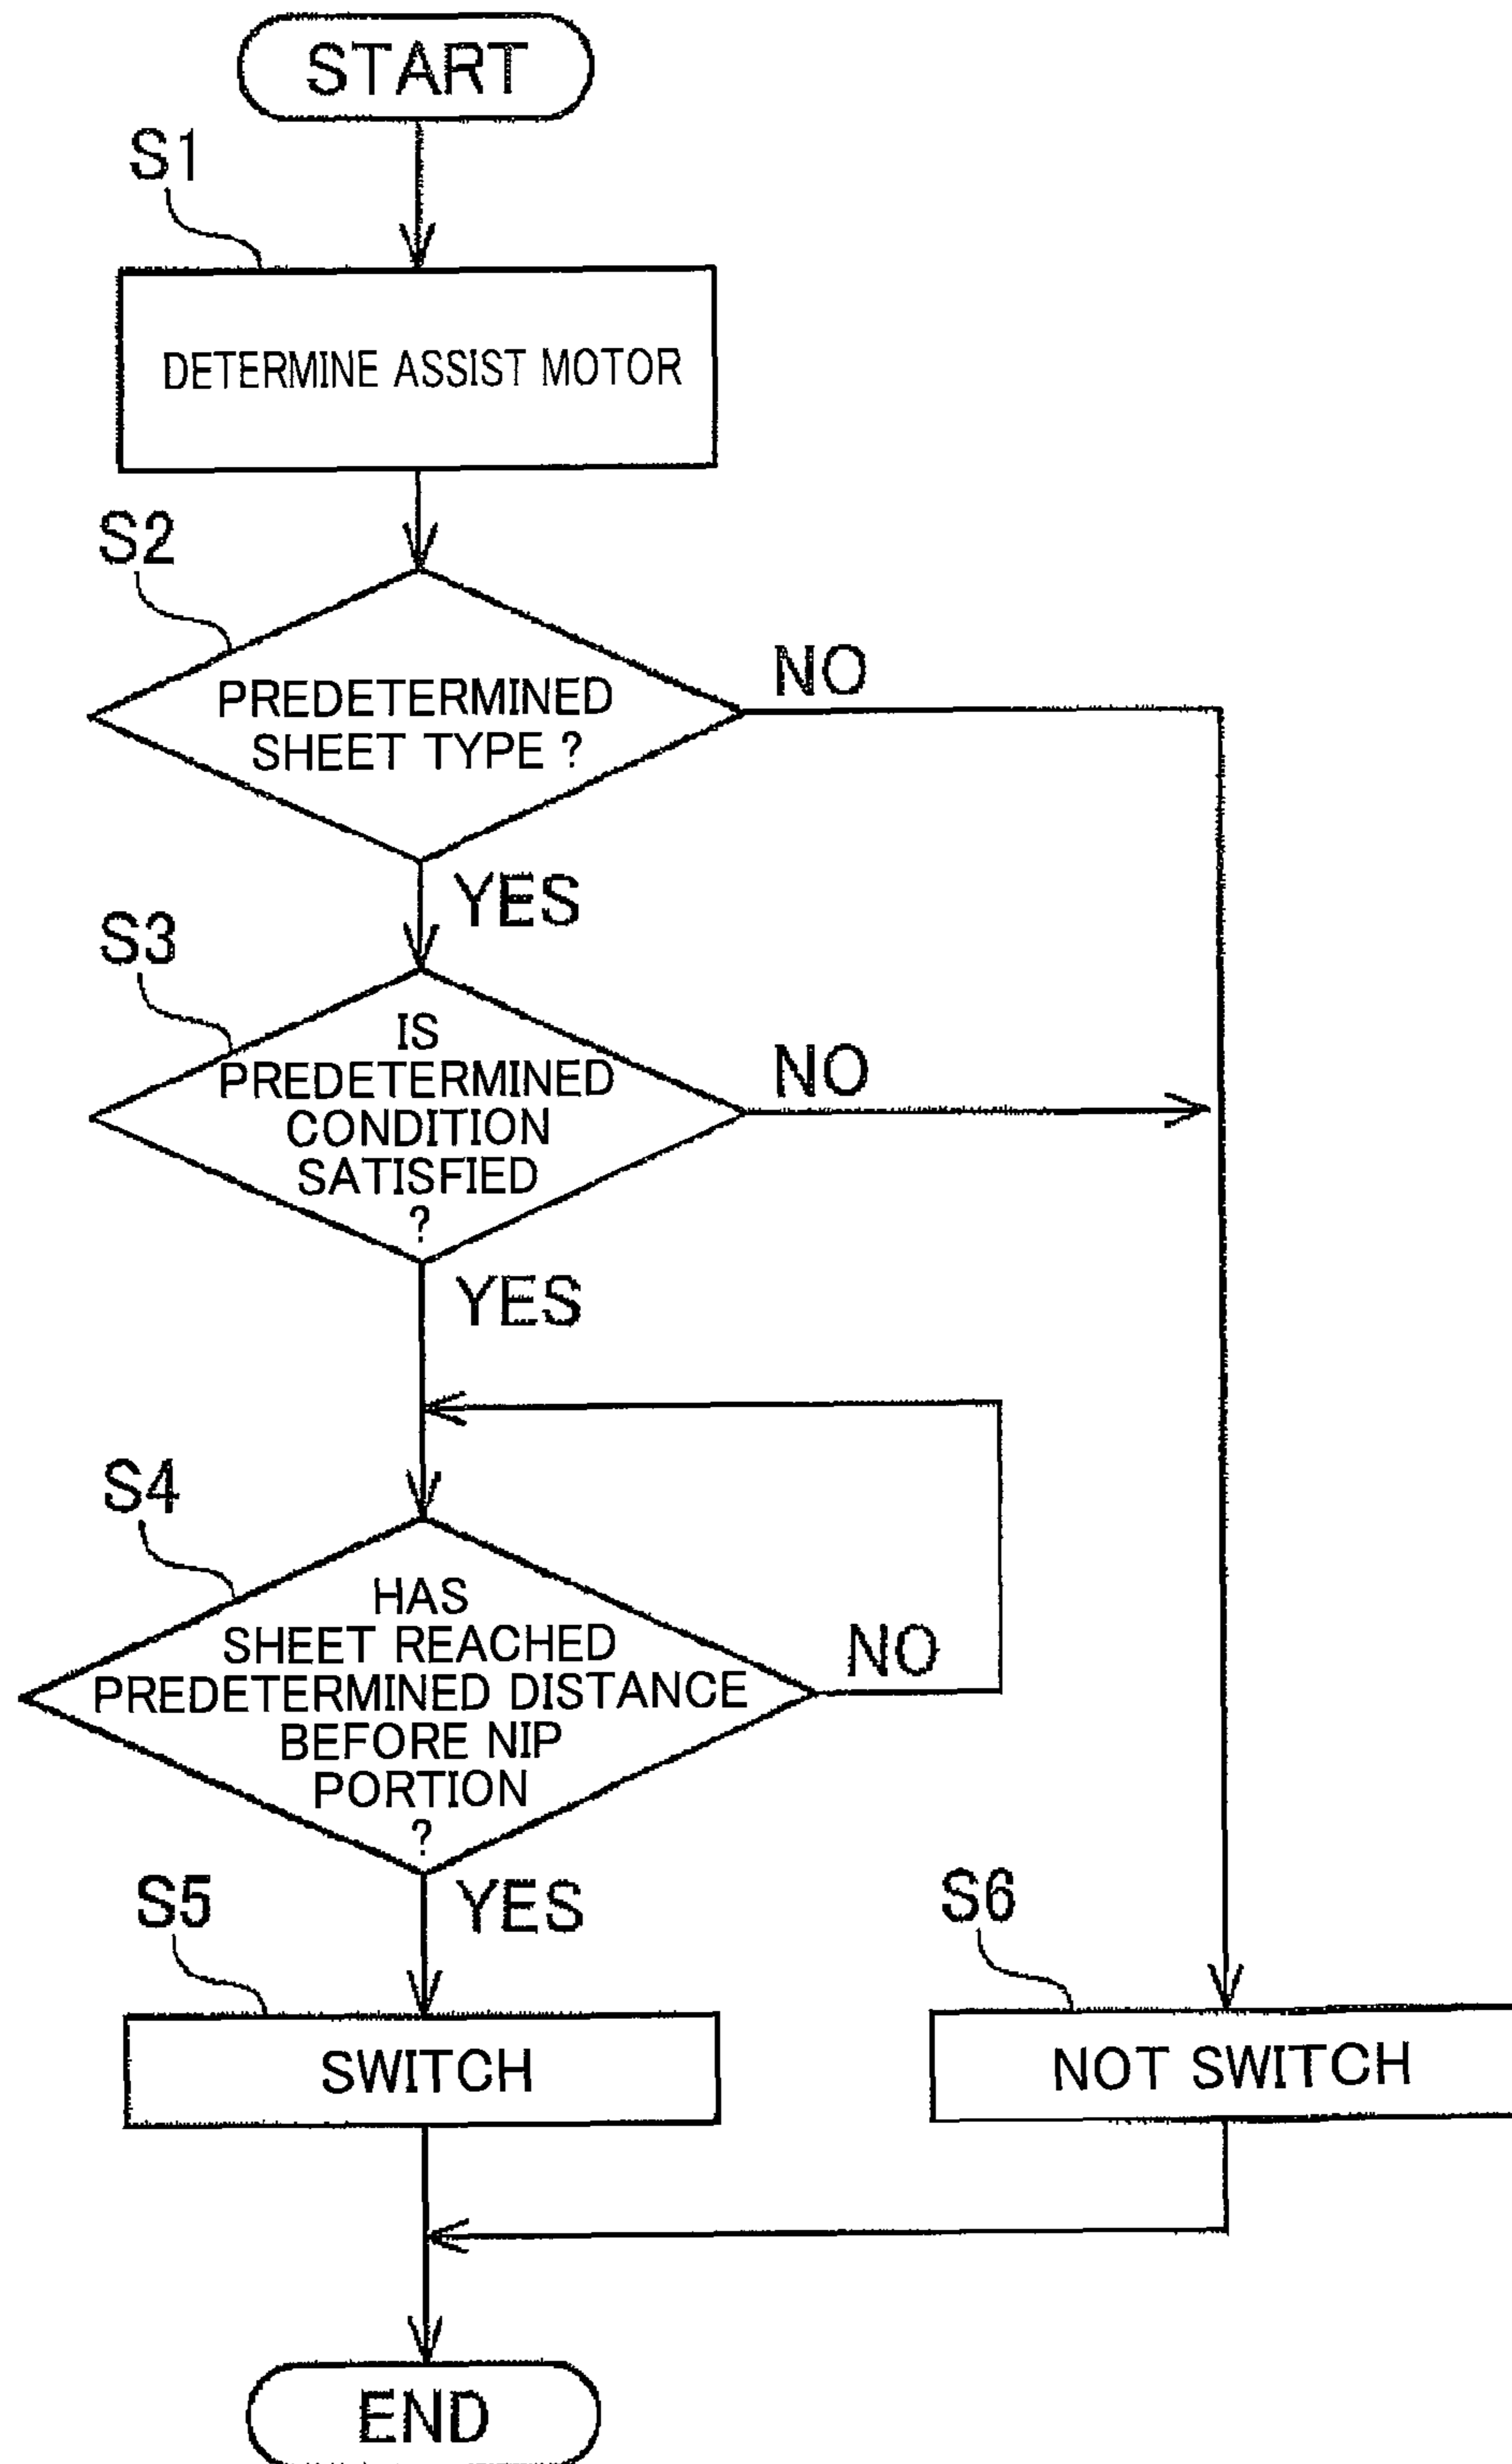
START

S1

DETERMINE ASSIST MOTOR

S2

PREDETERMINED SHEET TYPE ?

NO

YES

S3

IS PREDETERMINED CONDITION SATISFIED ?

NO

YES

S4

HAS SHEET REACHED PREDETERMINED DISTANCE BEFORE NIP PORTION ?

NO

YES

S5

SWITCH

S6

NOT SWITCH

END